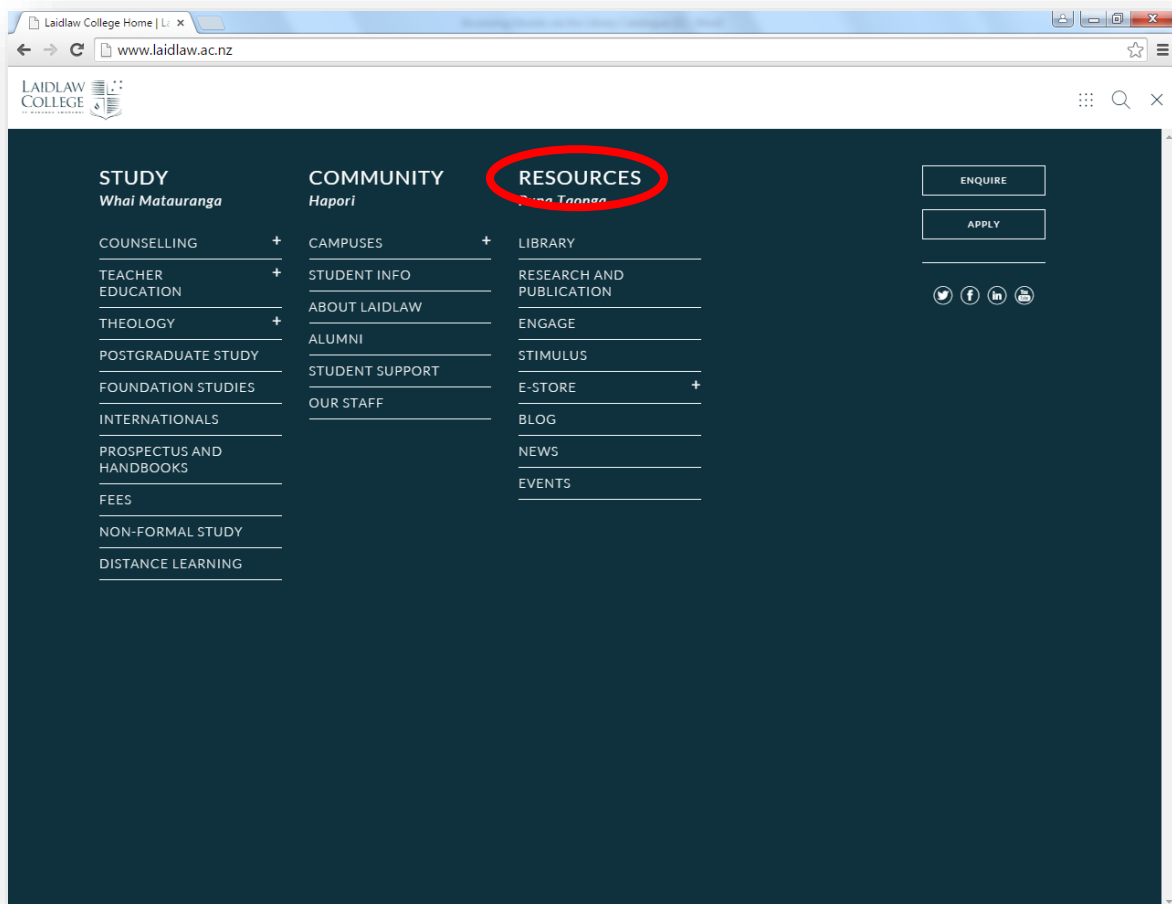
Laidlaw College Home | La ×

www.laidlaw.ac.nz

LAIDLAW COLLEGE

STUDY
Whai Matauranga

COUNSELLING +
TEACHER EDUCATION +
THEOLOGY +
POSTGRADUATE STUDY
FOUNDATION STUDIES
INTERNATIONALS
PROSPECTUS AND HANDBOOKS
FEES
NON-FORMAL STUDY
DISTANCE LEARNING

COMMUNITY
Hapori

CAMPUSES +
STUDENT INFO
ABOUT LAIDLAW
ALUMNI
STUDENT SUPPORT
OUR STAFF

RESOURCES
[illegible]

LIBRARY
RESEARCH AND PUBLICATION
ENGAGE
STIMULUS
E-STORE +
BLOG
NEWS
EVENTS

ENQUIRE
APPLY